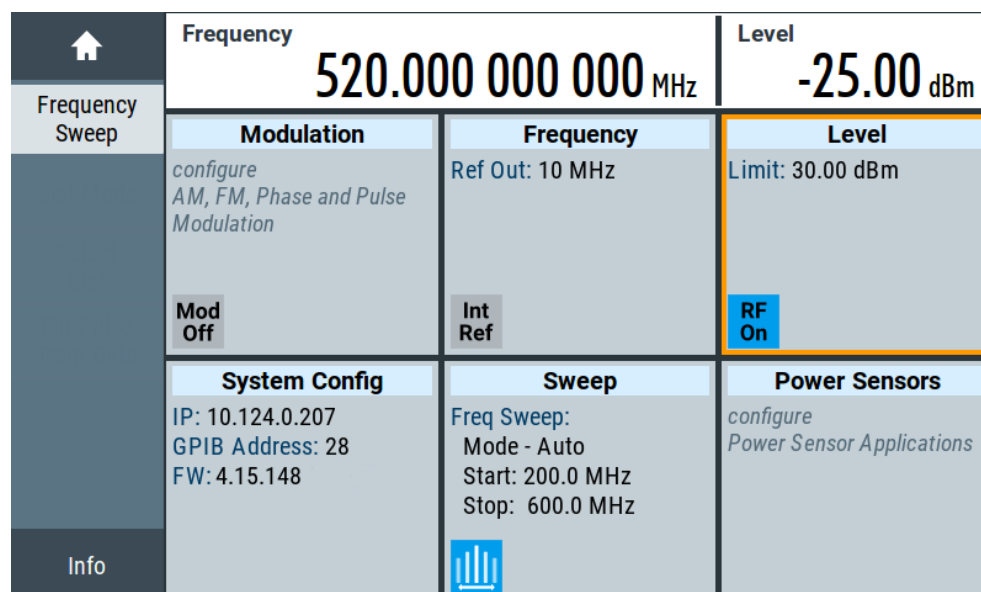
Frequency Sweep

Frequency
520.000 000 000 MHz

Level
-25.00 dBm

Modulation
configure
AM, FM, Phase and Pulse Modulation
Mod Off

Frequency
Ref Out: 10 MHz
Int Ref

Level
Limit: 30.00 dBm
RF On

System Config
IP: 10.124.0.207
GPIB Address: 28
FW: 4.15.148

Sweep
Freq Sweep:
Mode - Auto
Start: 200.0 MHz
Stop: 600.0 MHz

Power Sensors
configure
Power Sensor Applications

Info